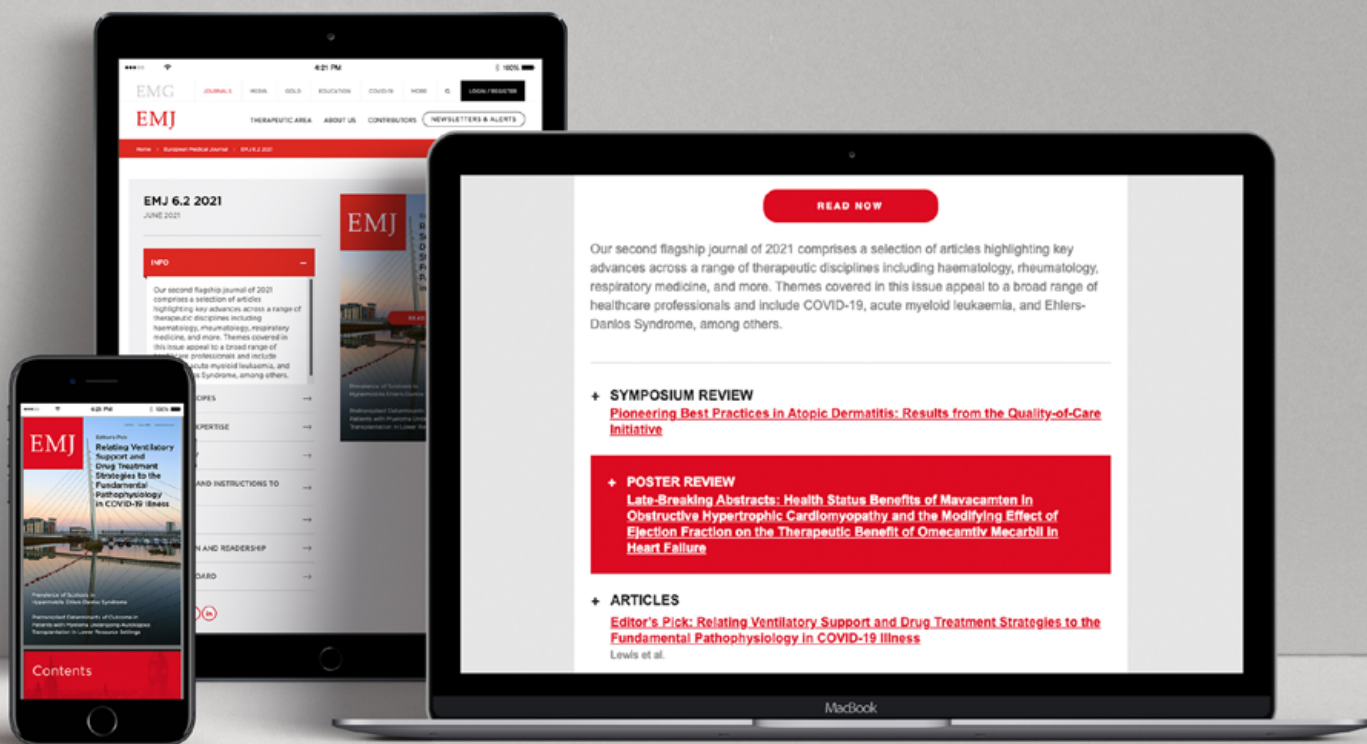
4:21 PM 100%

EMG JOURNALS MEDIA GOLD EDUCATION COVID-19 MORE LOGIN / REGISTER

EMJ THERAPEUTIC AREA ABOUT US CONTRIBUTORS NEWSLETTERS & ALERTS

Home > European Medical Journal > EMJ 6.2 2021

EMJ 6.2 2021
JUNE 2021

INFO –

Our second flagship journal of 2021 comprises a selection of articles highlighting key advances across a range of therapeutic disciplines including haematology, rheumatology, respiratory medicine, and more. Themes covered in this issue appeal to a broad range of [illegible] professionals and include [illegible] acute myeloid leukaemia, and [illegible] Syndrome, among others.

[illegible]COPES
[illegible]EXPERTISE
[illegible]
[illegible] AND INSTRUCTIONS TO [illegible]
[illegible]
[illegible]N AND READERSHIP
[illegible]OARD

EMJ

4:21 PM 100%

EMJ
Editor's Pick:
Relating Ventilatory Support and Drug Treatment Strategies to the Fundamental Pathophysiology in COVID-19 Illness

Prevalence of Scoliosis in Hypermobile Ehlers-Danlos Syndrome

Pretransplant Determinants of Outcome in Patients with Myeloma Undergoing Autologous Transplantation in Lower Resource Settings

Contents

READ NOW

Our second flagship journal of 2021 comprises a selection of articles highlighting key advances across a range of therapeutic disciplines including haematology, rheumatology, respiratory medicine, and more. Themes covered in this issue appeal to a broad range of healthcare professionals and include COVID-19, acute myeloid leukaemia, and Ehlers-Danlos Syndrome, among others.

+ SYMPOSIUM REVIEW
Pioneering Best Practices in Atopic Dermatitis: Results from the Quality-of-Care Initiative

+ POSTER REVIEW
Late-Breaking Abstracts: Health Status Benefits of Mavacamten in Obstructive Hypertrophic Cardiomyopathy and the Modifying Effect of Ejection Fraction on the Therapeutic Benefit of Omecamtiv Mecarbil in Heart Failure

+ ARTICLES
Editor's Pick: Relating Ventilatory Support and Drug Treatment Strategies to the Fundamental Pathophysiology in COVID-19 Illness
Lewis et al.

MacBook